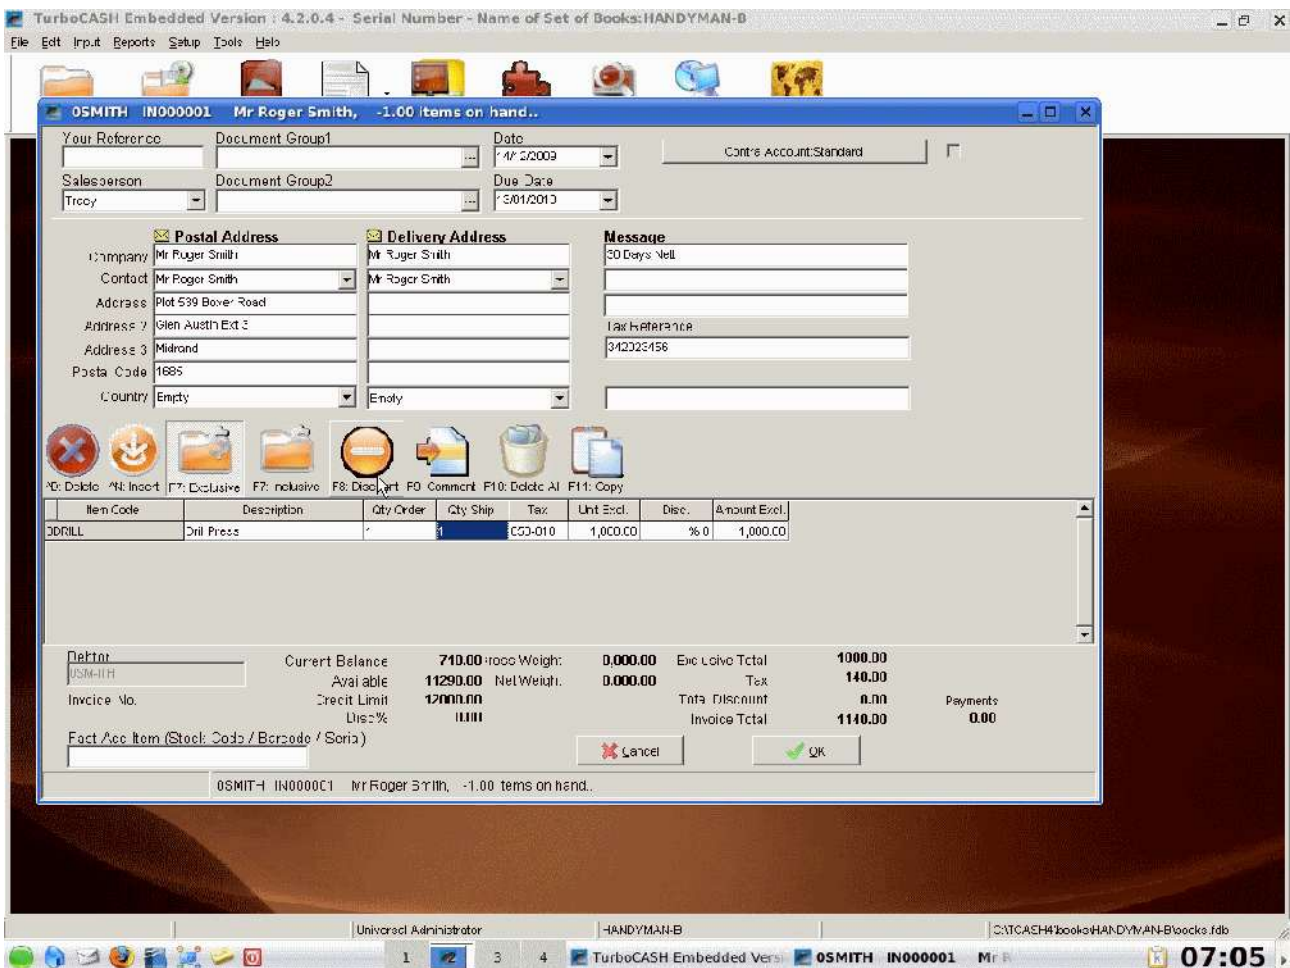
TurboCASH Embedded Version : 4.2.0.4 - Serial Number - Name of Set of Books:HANDYMAN-B

File Edit Input Reports Setup Tools Help

OSMITH IN000001 Mr Roger Smith, -1.00 items on hand..

Your Reference
Document Group1
Date
14/12/2009
Contra Account:Standard
Salesperson
Tracy
Document Group2
Due Date
15/01/2010

Postal Address
Company Mr Roger Smith
Contact Mr Roger Smith
Address Plot 539 Bover Road
Address 2 Glen Austin Ext 3
Address 3 Midrand
Postal Code 1685
Country Empty

Delivery Address
Mr Roger Smith
Mr Roger Smith
Empty

Message
30 Days Nett
Tax Reference
342023456

^D: Delete ^N: Insert F7: Exclusive F7: Inclusive F8: Discount F9 Comment F10: Delete All F11: Copy

| Item Code | Description | Qty Order | Qty Ship | Tax | Unit Excl. | Disc. | Amount Excl. |
|---|---|---|---|---|---|---|---|
| DRILL | Drill Press | | 1 | 050-010 | 1,000.00 | % 0 | 1,000.00 |

Debtor
OSMITH
Invoice No.
Current Balance 710.00
Available 11290.00
Credit Limit 12000.00
Disc% 0.00
Gross Weight 0,000.00
Net Weight 0.000.00
Exclusive Total 1000.00
Tax 140.00
Total Discount 0.00
Invoice Total 1140.00
Payments 0.00
Fast Acc Item (Stock Code / Barcode / Serial)
Cancel
OK

OSMITH IN000001 Mr Roger Smith, -1.00 items on hand..

Universal Administrator
HANDYMAN-B
C:\TCASH4\books\HANDYMAN-B\books.fdb

1 2 3 4 TurboCASH Embedded Versi OSMITH IN000001 Mr R 07:05